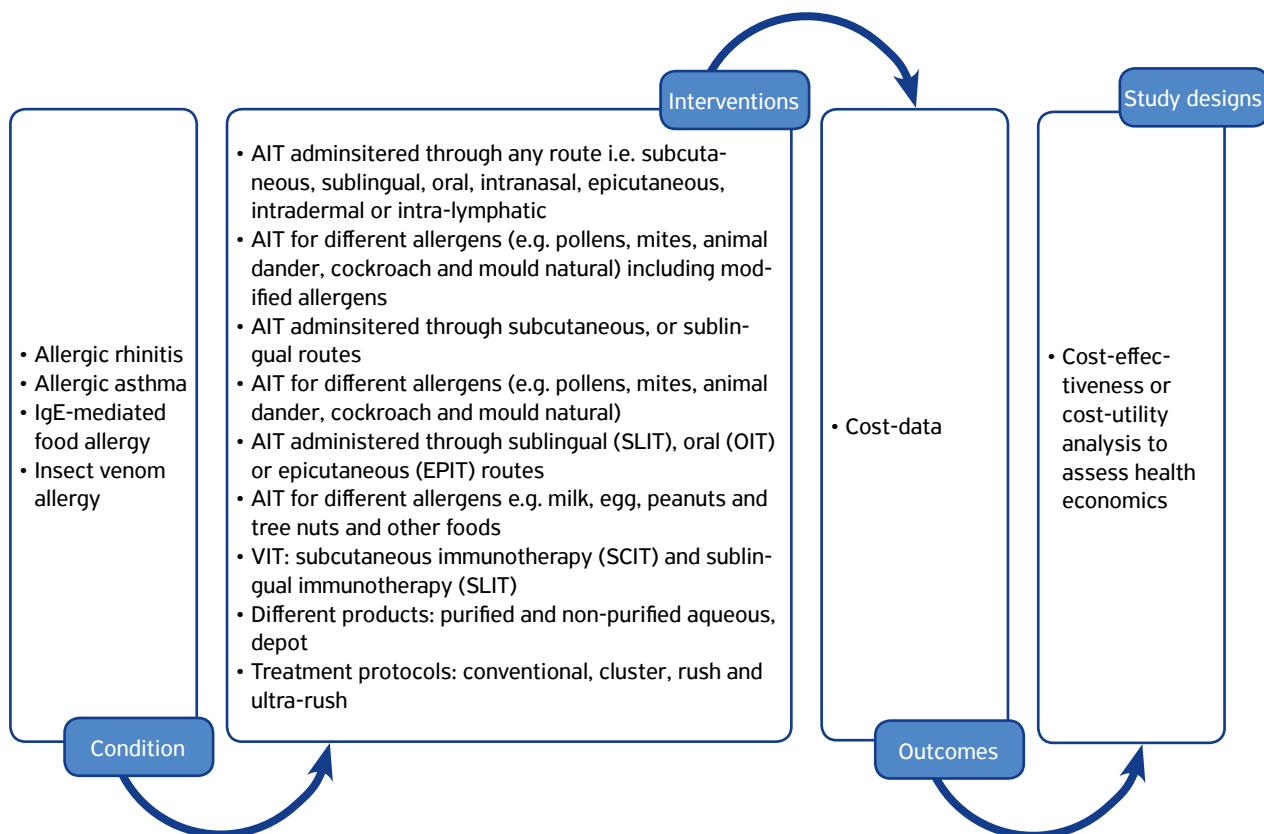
• Allergic rhinitis
• Allergic asthma
• IgE-mediated food allergy
• Insect venom allergy

Condition

Interventions

• AIT adminsitered through any route i.e. subcutaneous, sublingual, oral, intranasal, epicutaneous, intradermal or intra-lymphatic
• AIT for different allergens (e.g. pollens, mites, animal dander, cockroach and mould natural) including modified allergens
• AIT adminsitered through subcutaneous, or sublingual routes
• AIT for different allergens (e.g. pollens, mites, animal dander, cockroach and mould natural)
• AIT administered through sublingual (SLIT), oral (OIT) or epicutaneous (EPIT) routes
• AIT for different allergens e.g. milk, egg, peanuts and tree nuts and other foods
• VIT: subcutaneous immunotherapy (SCIT) and sublingual immunotherapy (SLIT)
• Different products: purified and non-purified aqueous, depot
• Treatment protocols: conventional, cluster, rush and ultra-rush

• Cost-data

Outcomes

Study designs

• Cost-effectiveness or cost-utility analysis to assess health economics